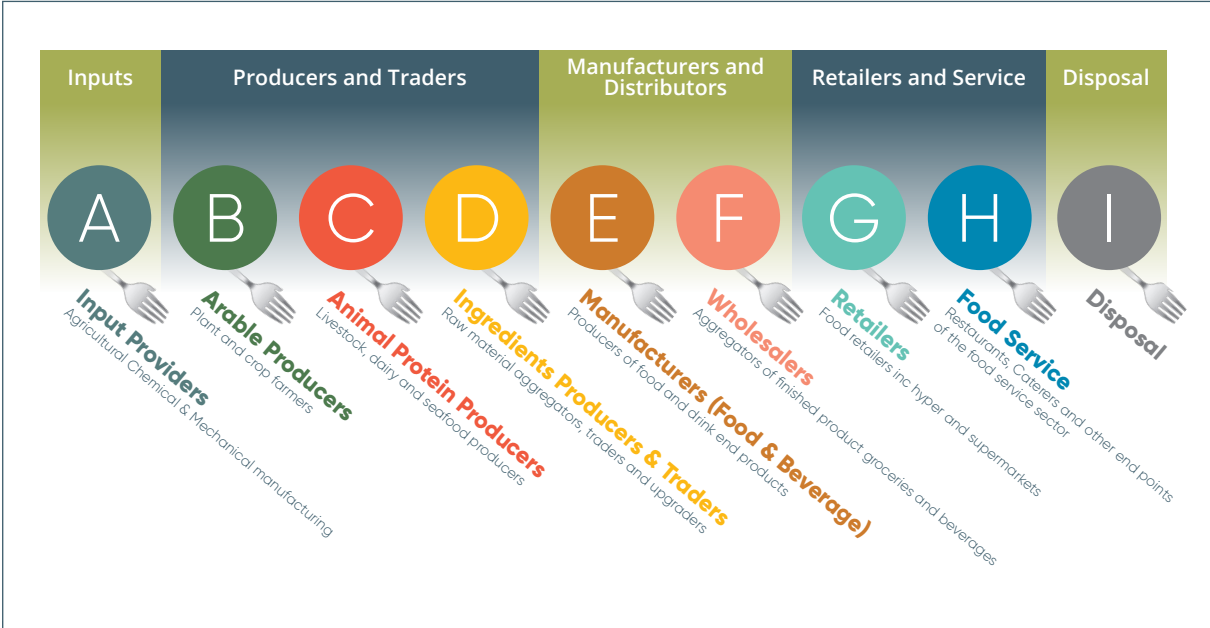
Inputs

Producers and Traders

Manufacturers and Distributors

Retailers and Service

Disposal

A

B

C

D

E

F

G

H

I

Input Providers
Agricultural Chemical & Mechanical manufacturing

Arable Producers
Plant and crop farmers

Animal Protein Producers
Livestock, dairy and seafood producers

Ingredients Producers & Traders
Raw material aggregators, traders and upgraders

Manufacturers (Food & Beverage)
Producers of food and drink end products

Wholesalers
Aggregators of finished product groceries and beverages

Retailers
Food retailers inc hyper and supermarkets

Food Service
Restaurants, Caterers and other end points of the food service sector

Disposal